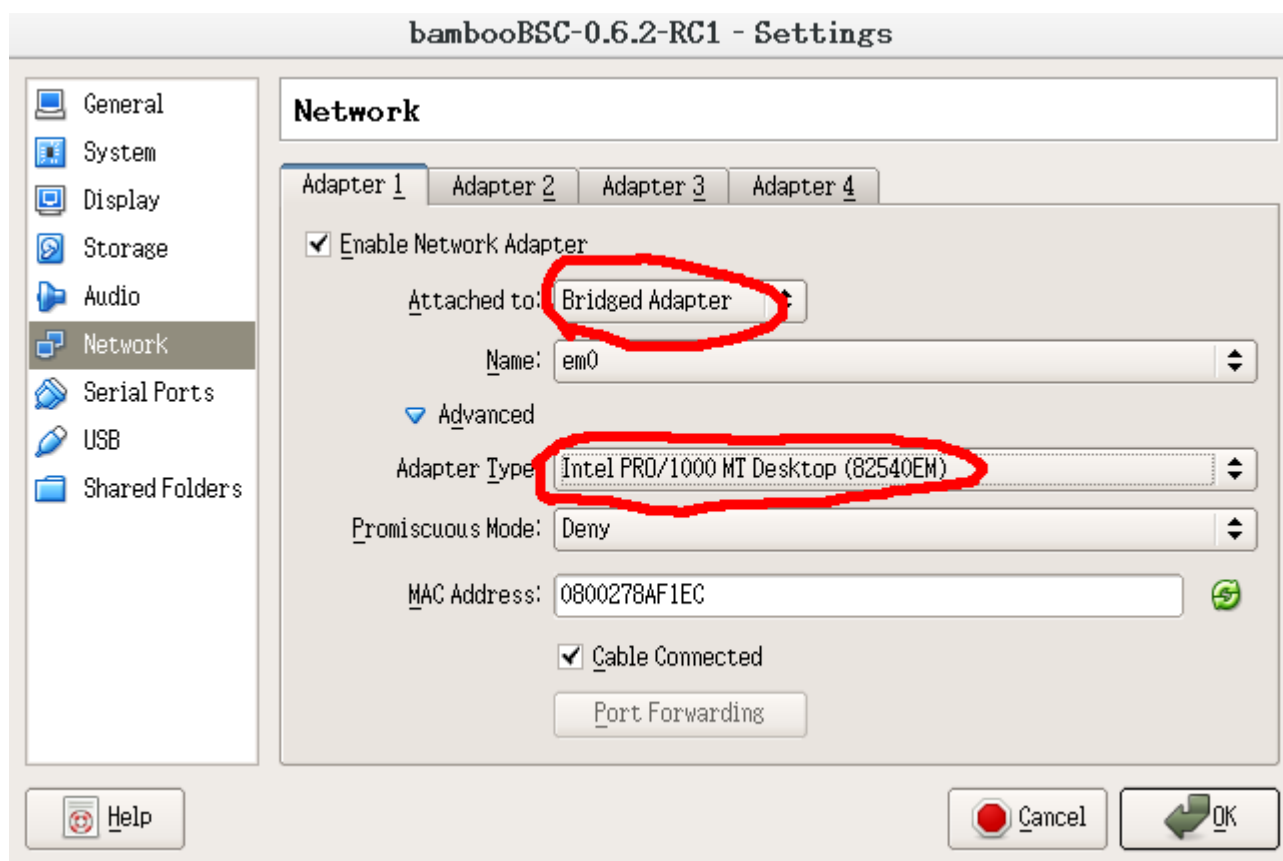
bambooBSC-0.6.2-RC1 - Settings

General
System
Display
Storage
Audio
Network
Serial Ports
USB
Shared Folders

Network

Adapter 1
Adapter 2
Adapter 3
Adapter 4

Enable Network Adapter

Attached to: Bridged Adapter

Name: em0

Advanced

Adapter Type: Intel PRO/1000 MT Desktop (82540EM)

Promiscuous Mode: Deny

MAC Address: 0800278AF1EC

Cable Connected

Port Forwarding

Help

Cancel

OK